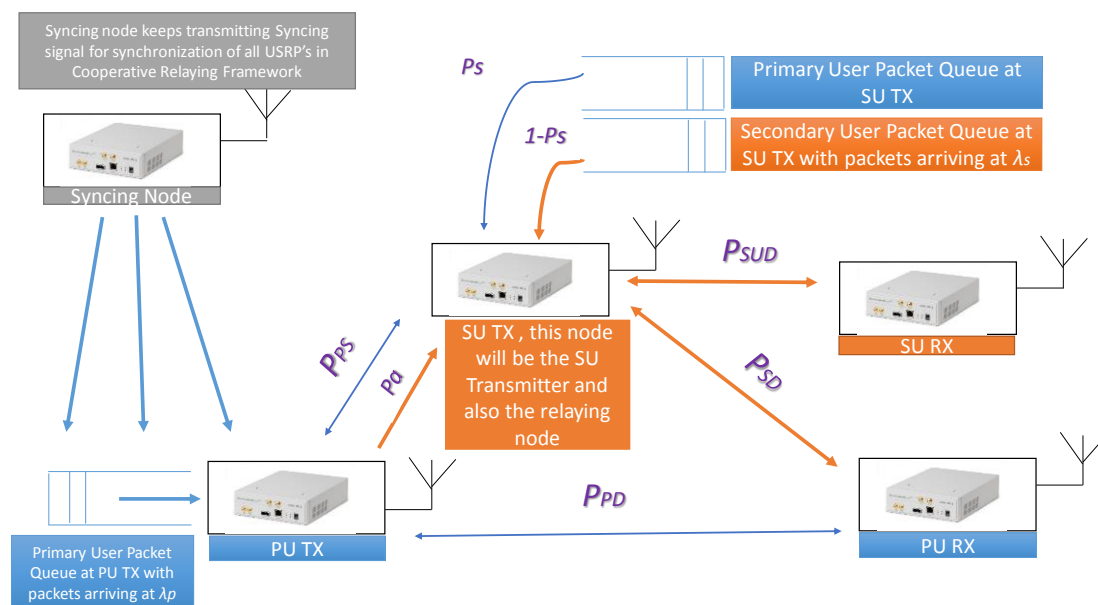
Syncing node keeps transmitting Syncing signal for synchronization of all USRP's in Cooperative Relaying Framework

Syncing Node

Ps

1-Ps

Primary User Packet Queue at SU TX

Secondary User Packet Queue at SU TX with packets arriving at $\lambda_s$

$P_{SUD}$

SU TX , this node will be the SU Transmitter and also the relaying node

SU RX

$P_{PS}$

$P_a$

$P_{SD}$

$P_{PD}$

PU TX

PU RX

Primary User Packet Queue at PU TX with packets arriving at $\lambda p$